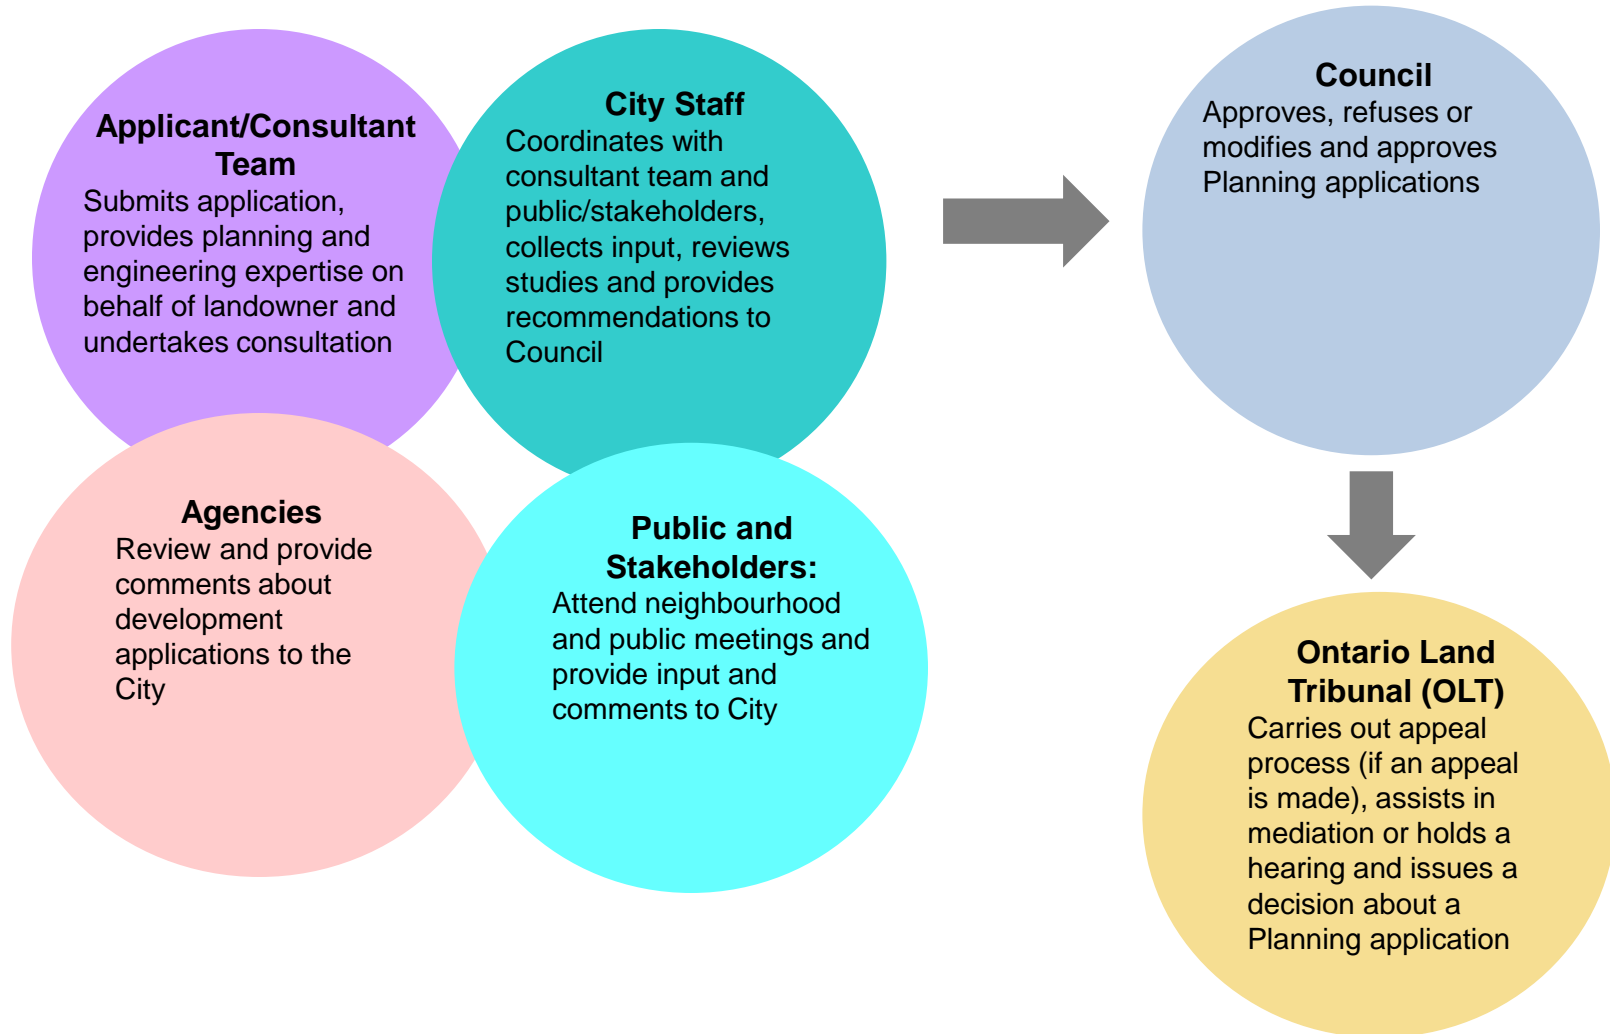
Applicant/Consultant Team
Submits application, provides planning and engineering expertise on behalf of landowner and undertakes consultation

City Staff
Coordinates with consultant team and public/stakeholders, collects input, reviews studies and provides recommendations to Council

Agencies
Review and provide comments about development applications to the City

Public and Stakeholders:
Attend neighbourhood and public meetings and provide input and comments to City

Council
Approves, refuses or modifies and approves Planning applications

Ontario Land Tribunal (OLT)
Carries out appeal process (if an appeal is made), assists in mediation or holds a hearing and issues a decision about a Planning application